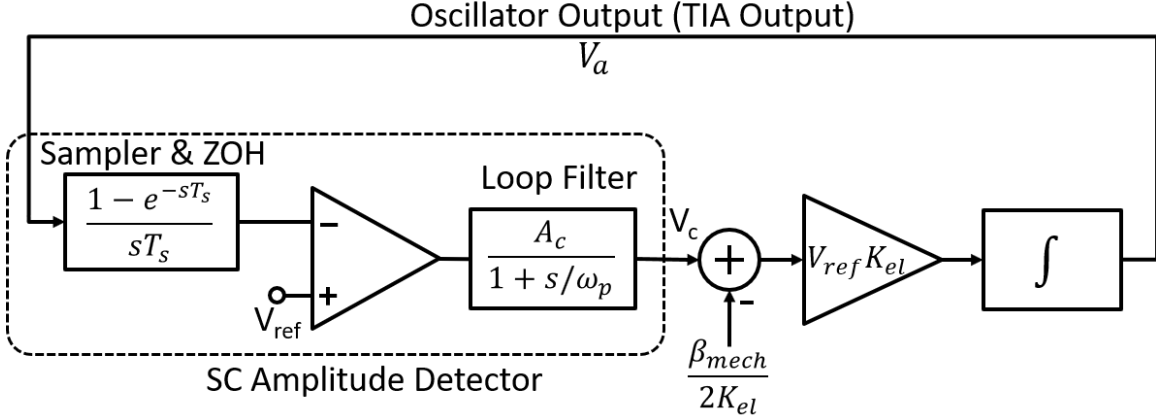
Oscillator Output (TIA Output)

$V_a$

Sampler & ZOH

$\frac{1-e^{-sT_s}}{sT_s}$

–

+

$V_{ref}$

Loop Filter

$\frac{A_c}{1+s/\omega_p}$

$V_c$

+

-

$\frac{\beta_{mech}}{2K_{el}}$

$V_{ref}K_{el}$

$\int$

SC Amplitude Detector